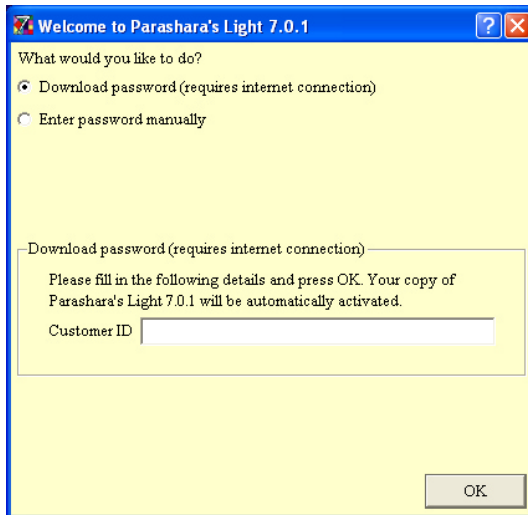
Welcome to Parashara's Light 7.0.1

What would you like to do?

Download password (requires internet connection)

Enter password manually

Download password (requires internet connection)

Please fill in the following details and press OK. Your copy of Parashara's Light 7.0.1 will be automatically activated.

Customer ID

OK